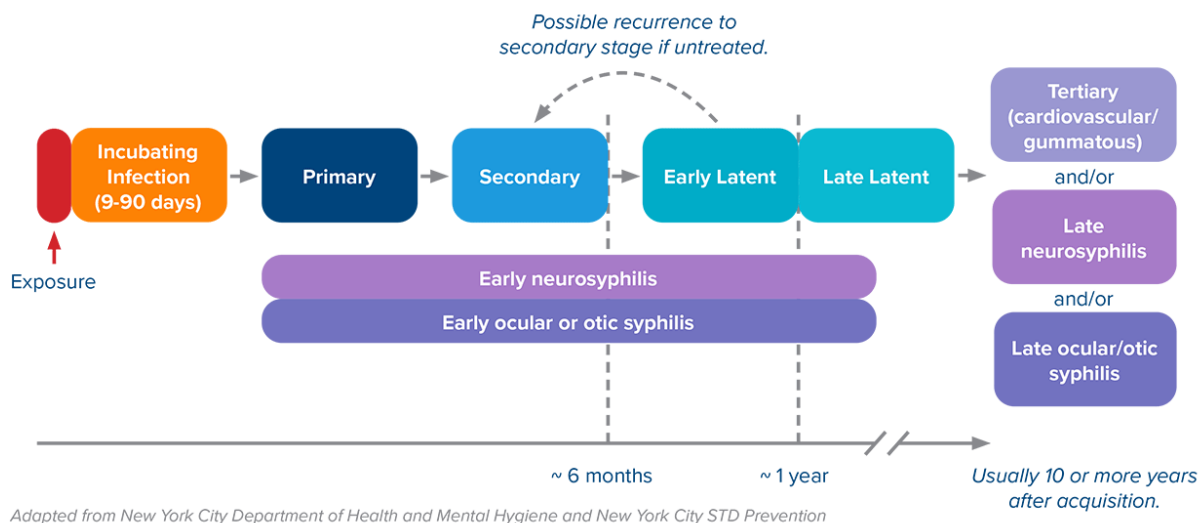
Possible recurrence to secondary stage if untreated.

Incubating Infection (9-90 days)

Exposure

Primary

Secondary

Early Latent

Late Latent

Tertiary (cardiovascular/ gummatous)

and/or

Late neurosyphilis

and/or

Late ocular/otic syphilis

Early neurosyphilis

Early ocular or otic syphilis

~ 6 months

~ 1 year

Usually 10 or more years after acquisition.

Adapted from New York City Department of Health and Mental Hygiene and New York City STD Prevention